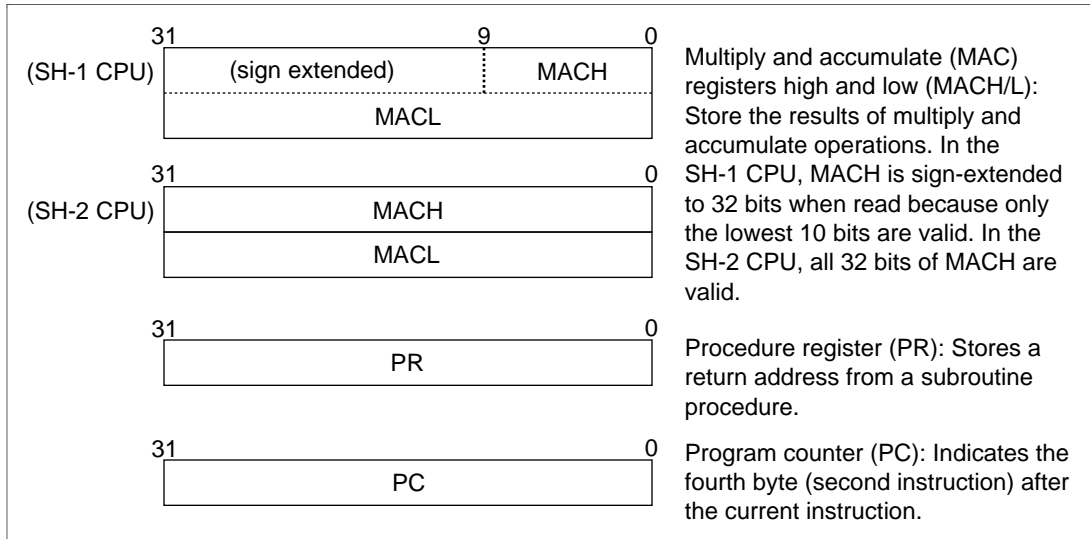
31 9 0
(SH-1 CPU) (sign extended) MACH
MACL

Multiply and accumulate (MAC) registers high and low (MACH/L): Store the results of multiply and accumulate operations. In the SH-1 CPU, MACH is sign-extended to 32 bits when read because only the lowest 10 bits are valid. In the SH-2 CPU, all 32 bits of MACH are valid.

31 0
(SH-2 CPU) MACH
MACL

31 0
PR

Procedure register (PR): Stores a return address from a subroutine procedure.

31 0
PC

Program counter (PC): Indicates the fourth byte (second instruction) after the current instruction.